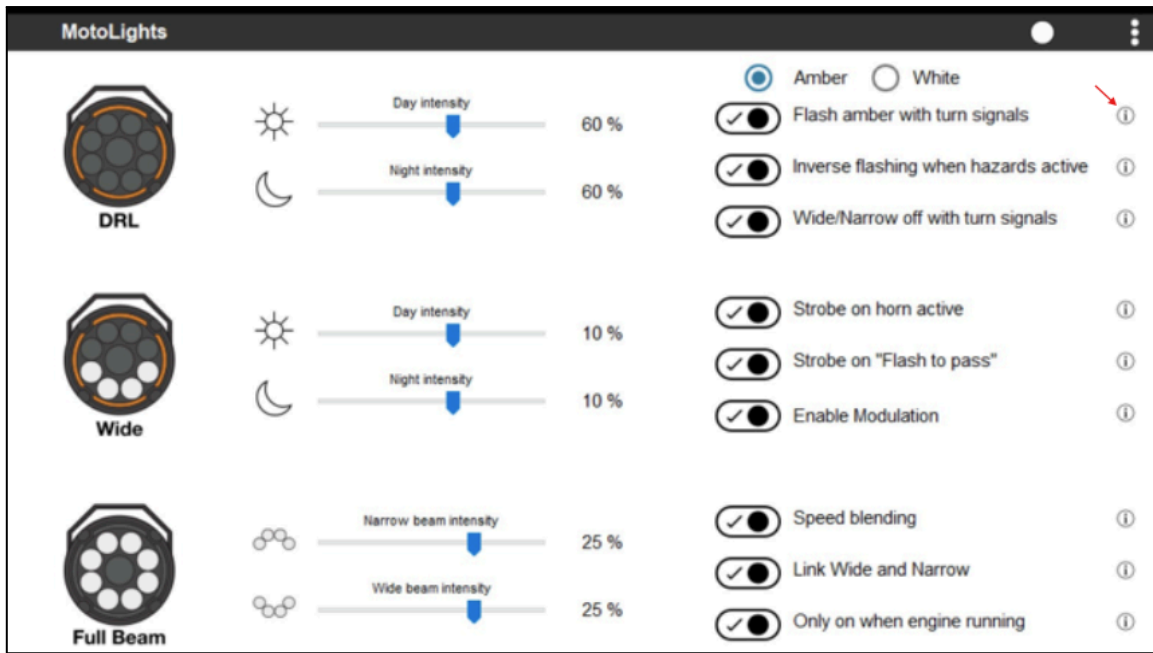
MotoLights

DRL

Day intensity
60 %

Night intensity
60 %

Amber White

Flash amber with turn signals

Inverse flashing when hazards active

Wide/Narrow off with turn signals

Wide

Day intensity
10 %

Night intensity
10 %

Strobe on horn active

Strobe on "Flash to pass"

Enable Modulation

Full Beam

Narrow beam intensity
25 %

Wide beam intensity
25 %

Speed blending

Link Wide and Narrow

Only on when engine running